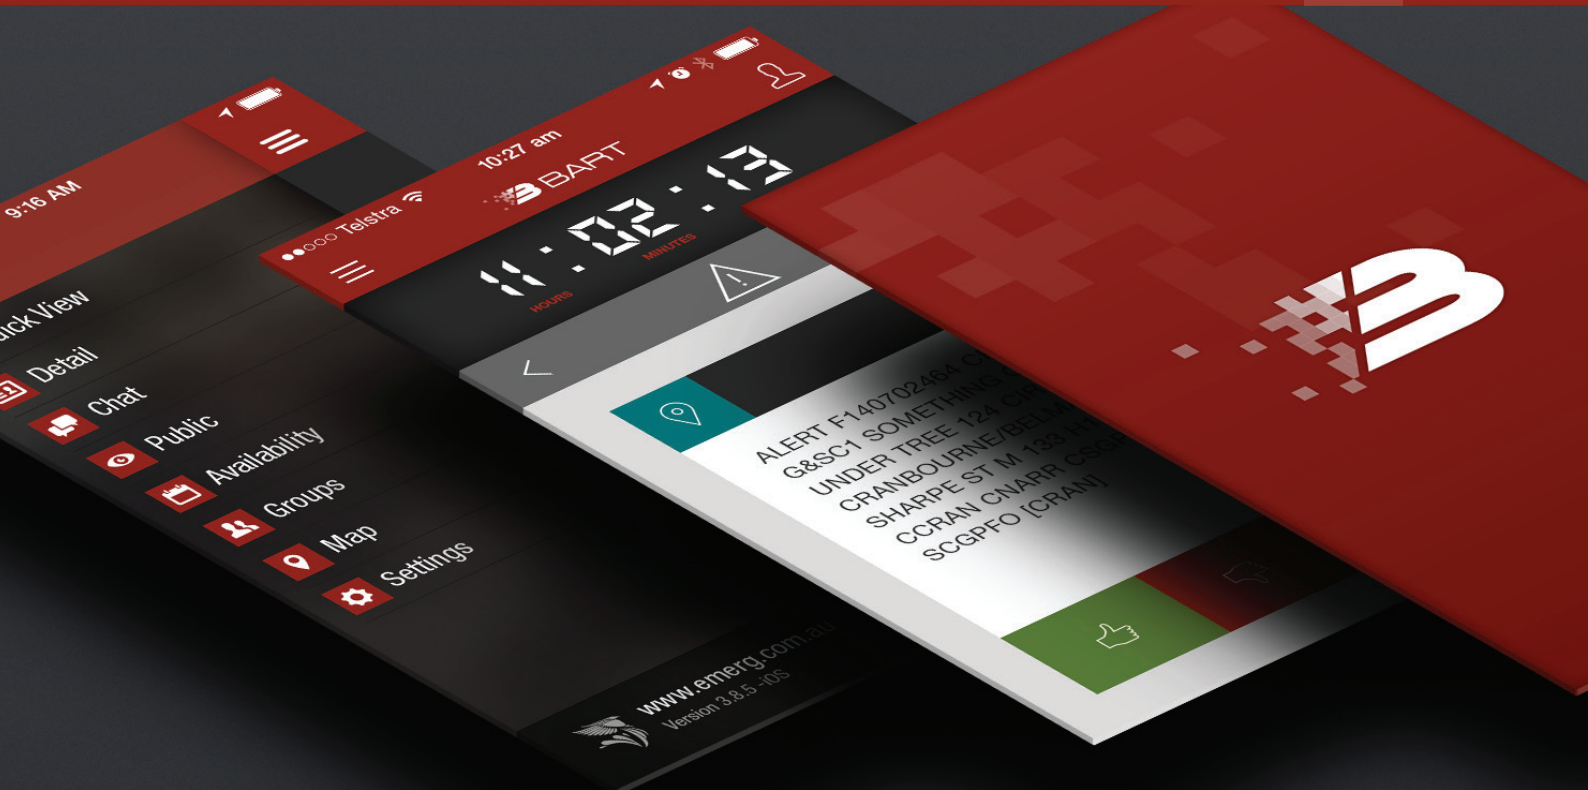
9:16 AM

uick View
Detail
Chat
Public
Availability
Groups
Map
Settings

www.emerg.com.au
Version 3.8.5 - iOS

●●○○○ Telstra
10:27 am
BART

11 : 02 : 13
HOURS
MINUTES

ALERT F140702464 C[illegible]
G&SC1 SOMETHING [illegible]
UNDER TREE 124 CR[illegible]
CRANBOURNE/BELM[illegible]
SHARPE ST M 133 H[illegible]
CCRAN CNARR CSG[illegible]
SCGPFO [CRAN]